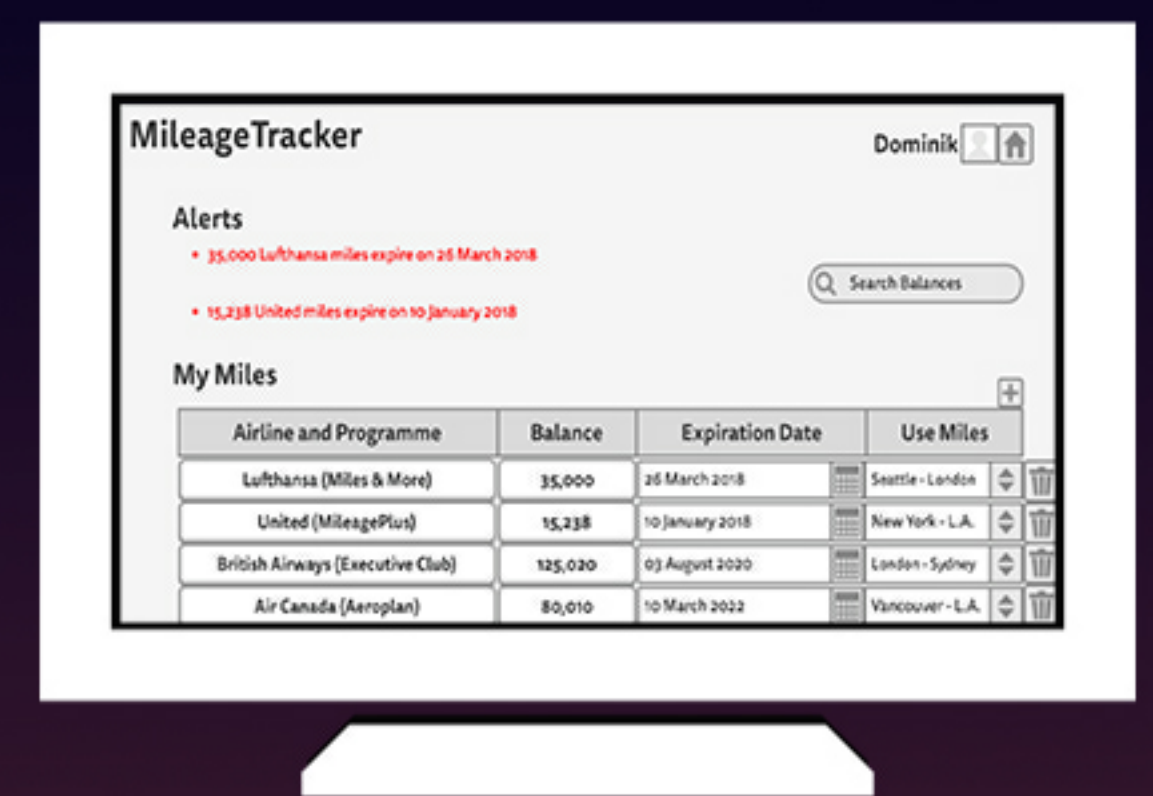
MileageTracker

Dominik

Alerts

- 35,000 Lufthansa miles expire on 26 March 2018

- 15,238 United miles expire on 10 January 2018

Search Balances

My Miles

+

| Airline and Programme | Balance | Expiration Date | Use Miles |
|---|---|---|---|
| Lufthansa (Miles & More) | 35,000 | 26 March 2018 | Seattle - London |
| United (MileagePlus) | 15,238 | 10 January 2018 | New York - L.A. |
| British Airways (Executive Club) | 125,020 | 03 August 2020 | London - Sydney |
| Air Canada (Aeroplan) | 80,010 | 10 March 2022 | Vancouver - L.A. |